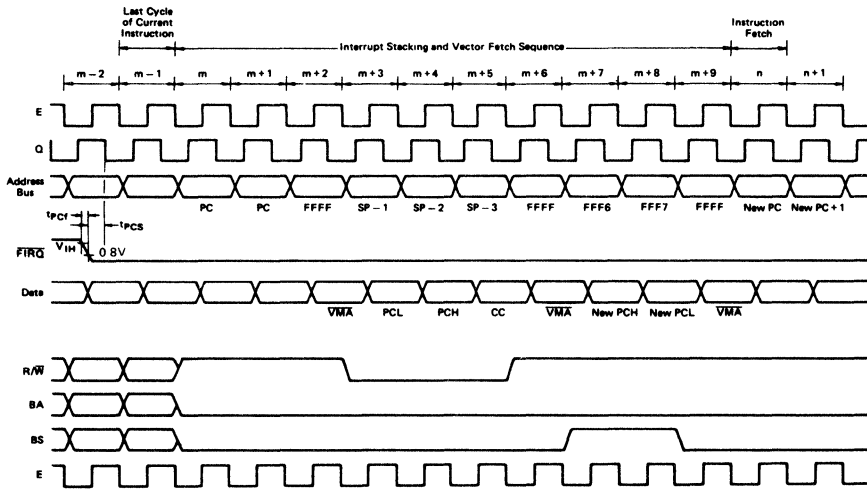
Last Cycle of Current Instruction

Interrupt Stacking and Vector Fetch Sequence

Instruction Fetch

m − 2 | m − 1 | m | m + 1 | m + 2 | m + 3 | m + 4 | m + 5 | m + 6 | m + 7 | m + 8 | m + 9 | n | n + 1

E

Q

Address Bus

PC PC FFFF SP − 1 SP − 2 SP − 3 FFFF FFF6 FFF7 FFFF New PC New PC + 1

$t_{PCf}$

$t_{PCS}$

$V_{IH}$

0.8V

$\overline{FIRQ}$

Data

$\overline{VMA}$ PCL PCH CC $\overline{VMA}$ New PCH New PCL $\overline{VMA}$

R/$\overline{W}$

BA

BS

E